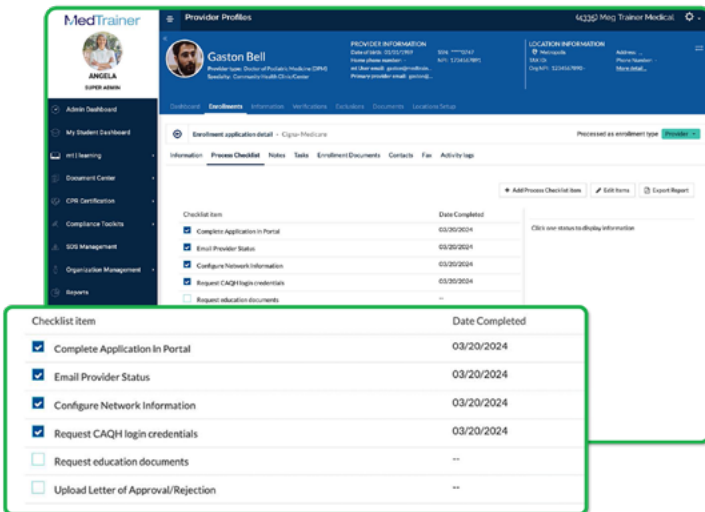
MedTrainer

ANGELA
SUPER ADMIN

Admin Dashboard
My Student Dashboard
mt Learning
Document Center
CPR Certification
Compliance Toolkits
SDS Management
Organization Management
Reports

Provider Profiles
(4336) Meg Trainer Medical

Gaston Bell
Provider type: Doctor of Podiatric Medicine (DPM)
Specialty: Community Health Clinic/Center

PROVIDER INFORMATION
Date of birth: 01/01/1989
Home phone number: -
mt User email: gaston@medtrain...
Primary provider email: gaston@...
SSN: ***-**5747
NPI: 1234567891

LOCATION INFORMATION
Metropolis
TAX ID:
Org NPI: 1234567890
Address: -
Phone Number: -
More detail...

Dashboard Enrollments Information Verifications Exclusions Documents Locations Setup

Enrollment application detail - Cigna-Medicare
Processed as enrollment type Provider

Information Process Checklist Notes Tasks Enrollment Documents Contacts Fax Activity logs

+ Add Process Checklist item Edit items Export Report

Click one status to display information

| Checklist item | Date Completed |
|---|---|
| Complete Application In Portal | 03/20/2024 |
| Email Provider Status | 03/20/2024 |
| Configure Network Information | 03/20/2024 |
| Request CAQH login credentials | 03/20/2024 |
| Request education documents | -- |
| Upload Letter of Approval/Rejection | -- |